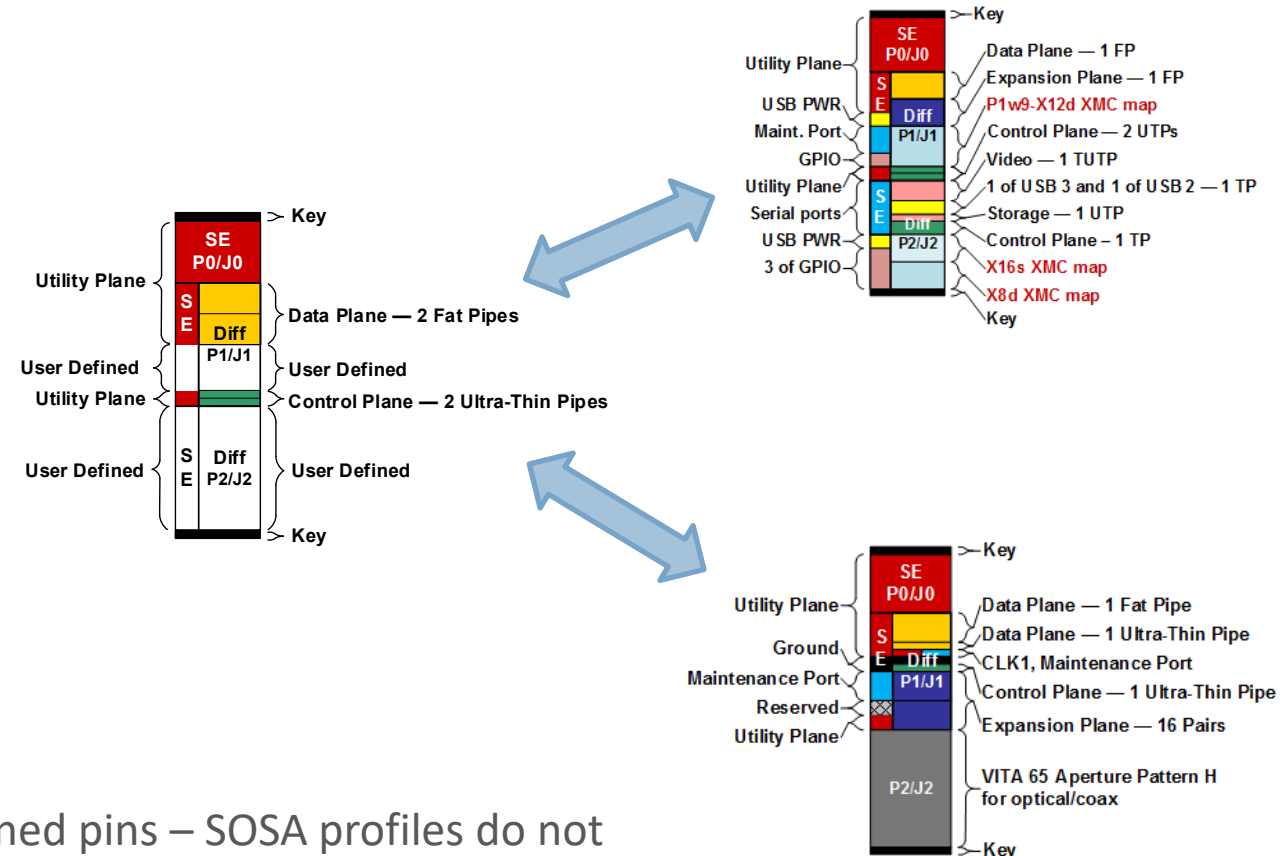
Key
SE
P0/J0
Utility Plane
S
E
Diff
Data Plane — 2 Fat Pipes
P1/J1
User Defined
User Defined
Utility Plane
Control Plane — 2 Ultra-Thin Pipes
User Defined
S
E
Diff
P2/J2
User Defined
Key

Key
SE
P0/J0
Utility Plane
Data Plane — 1 FP
Expansion Plane — 1 FP
S
E
USB PWR
Diff
P1w9-X12d XMC map
Maint. Port
P1/J1
Control Plane — 2 UTPs
GPIO
Video — 1 TUTP
Utility Plane
1 of USB 3 and 1 of USB 2 — 1 TP
S
E
Serial ports
Storage — 1 UTP
Diff
USB PWR
P2/J2
Control Plane – 1 TP
3 of GPIO
X16s XMC map
X8d XMC map
Key

Key
SE
P0/J0
Utility Plane
Data Plane — 1 Fat Pipe
S
E
Ground
Data Plane — 1 Ultra-Thin Pipe
Diff
CLK1, Maintenance Port
Maintenance Port
P1/J1
Control Plane — 1 Ultra-Thin Pipe
Reserved
Expansion Plane — 16 Pairs
Utility Plane
P2/J2
VITA 65 Aperture Pattern H for optical/coax
Key

ned pins – SOSA profiles do not